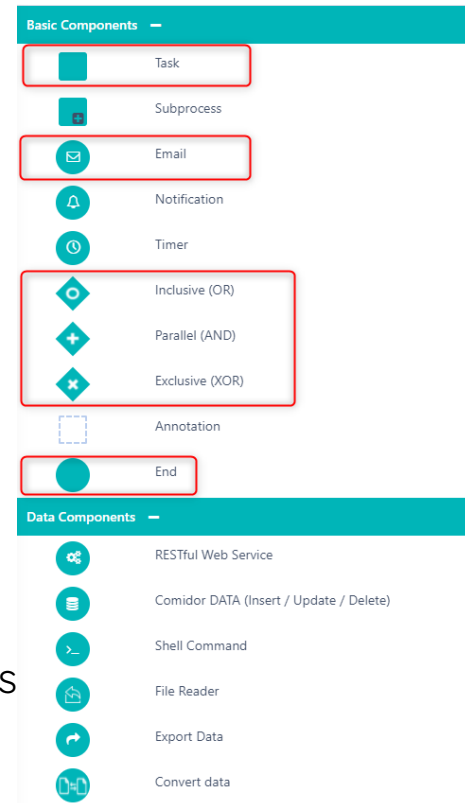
Basic Components −

Task

Subprocess

Email

Notification

Timer

Inclusive (OR)

Parallel (AND)

Exclusive (XOR)

Annotation

End

Data Components −

RESTful Web Service

Comidor DATA (Insert / Update / Delete)

Shell Command

S

File Reader

Export Data

Convert data